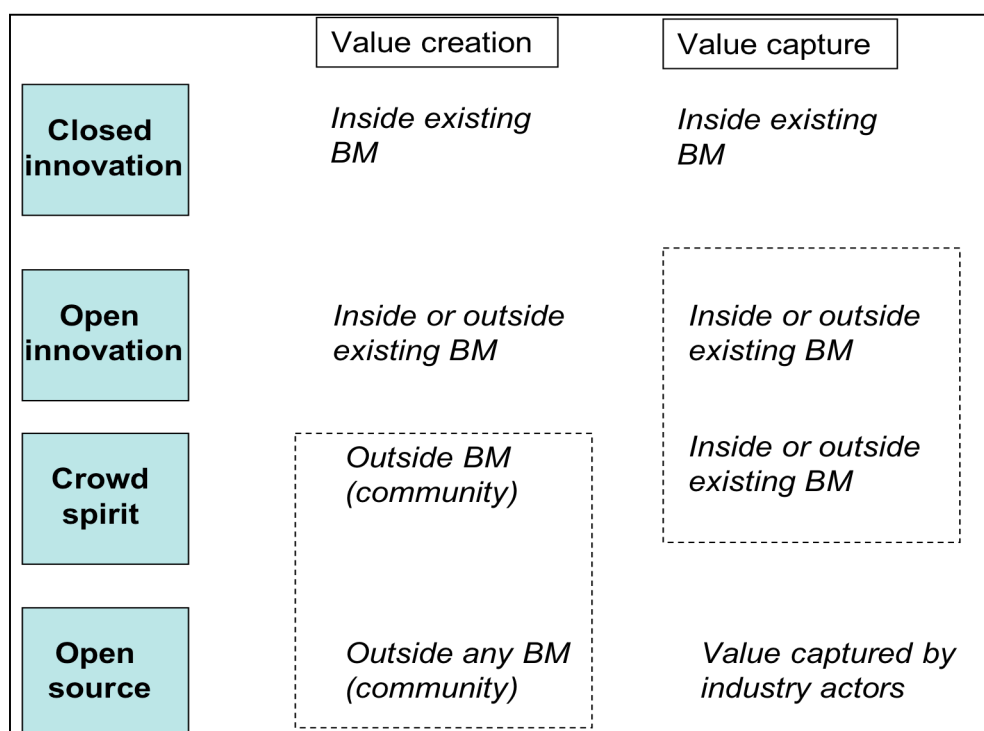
| | Value creation | Value capture |
|---|---|---|
| Closed innovation | Inside existing BM | Inside existing BM |
| Open innovation | Inside or outside existing BM | Inside or outside existing BM |
| Crowd spirit | Outside BM (community) | Inside or outside existing BM |
| Open source | Outside any BM (community) | Value captured by industry actors |